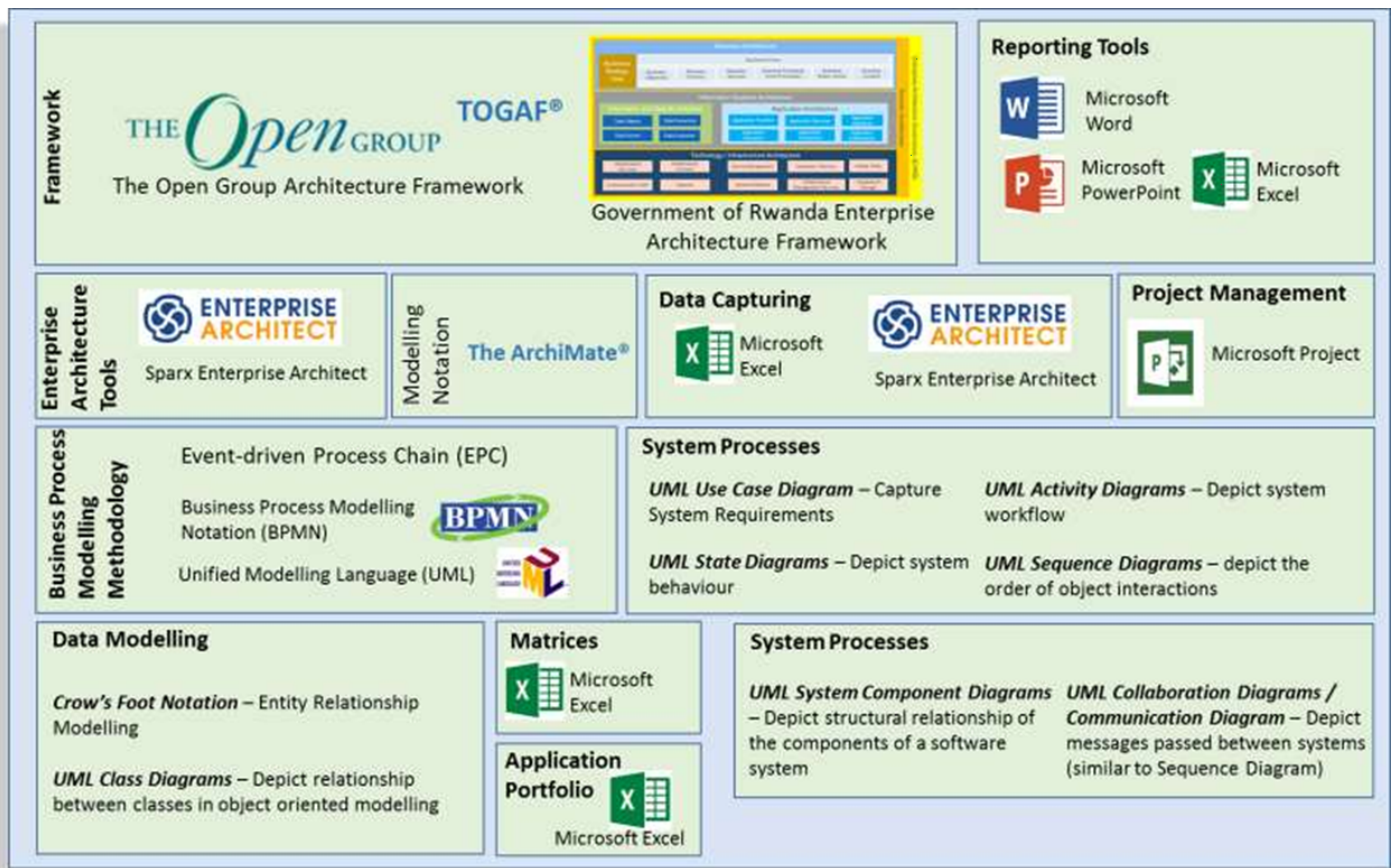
Framework

THE Open GROUP

TOGAF®

The Open Group Architecture Framework

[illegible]

Government of Rwanda Enterprise Architecture Framework

Reporting Tools

W Microsoft Word

P Microsoft PowerPoint

X Microsoft Excel

Enterprise Architecture Tools

ENTERPRISE ARCHITECT

Sparx Enterprise Architect

Modelling Notation

The ArchiMate®

Data Capturing

X Microsoft Excel

ENTERPRISE ARCHITECT

Sparx Enterprise Architect

Project Management

P Microsoft Project

Business Process Modelling Methodology

Event-driven Process Chain (EPC)

Business Process Modelling Notation (BPMN)

BPMN

Unified Modelling Language (UML)

UML

System Processes

*UML Use Case Diagram* – Capture System Requirements

*UML Activity Diagrams* – Depict system workflow

*UML State Diagrams* – Depict system behaviour

*UML Sequence Diagrams* – depict the order of object interactions

Data Modelling

*Crow's Foot Notation* – Entity Relationship Modelling

*UML Class Diagrams* – Depict relationship between classes in object oriented modelling

Matrices

X Microsoft Excel

Application Portfolio

X Microsoft Excel

System Processes

*UML System Component Diagrams* – Depict structural relationship of the components of a software system

*UML Collaboration Diagrams / Communication Diagram* – Depict messages passed between systems (similar to Sequence Diagram)